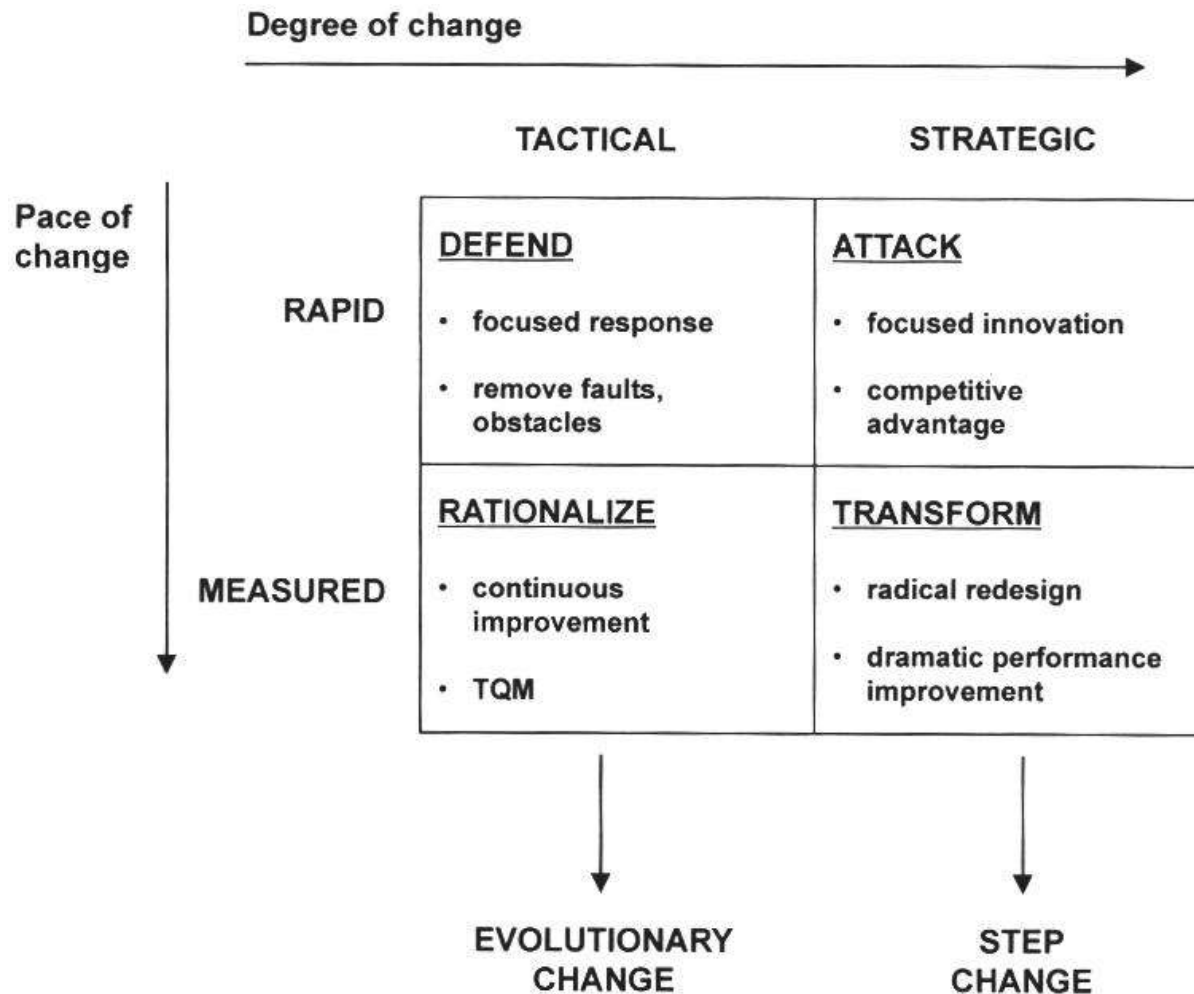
Degree of change

Pace of change

| | TACTICAL | STRATEGIC |
|---|---|---|
| RAPID | DEFEND<br>• focused response<br>• remove faults, obstacles | ATTACK<br>• focused innovation<br>• competitive advantage |
| MEASURED | RATIONALIZE<br>• continuous improvement<br>• TQM | TRANSFORM<br>• radical redesign<br>• dramatic performance improvement |

EVOLUTIONARY CHANGE

STEP CHANGE